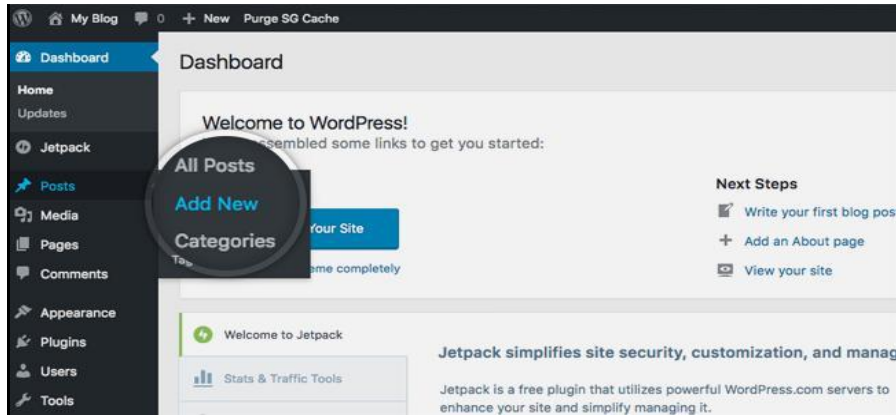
My Blog 0 + New Purge SG Cache

Dashboard
Home
Updates
Jetpack
Posts
Media
Pages
Comments
Appearance
Plugins
Users
Tools

All Posts
Add New
Categories
Ta

Dashboard

Welcome to WordPress!
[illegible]ssembled some links to get you started:

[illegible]our Site
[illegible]eme completely

Next Steps
Write your first blog pos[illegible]
Add an About page
View your site

Welcome to Jetpack
Stats & Traffic Tools

Jetpack simplifies site security, customization, and manag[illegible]

Jetpack is a free plugin that utilizes powerful WordPress.com servers to enhance your site and simplify managing it.